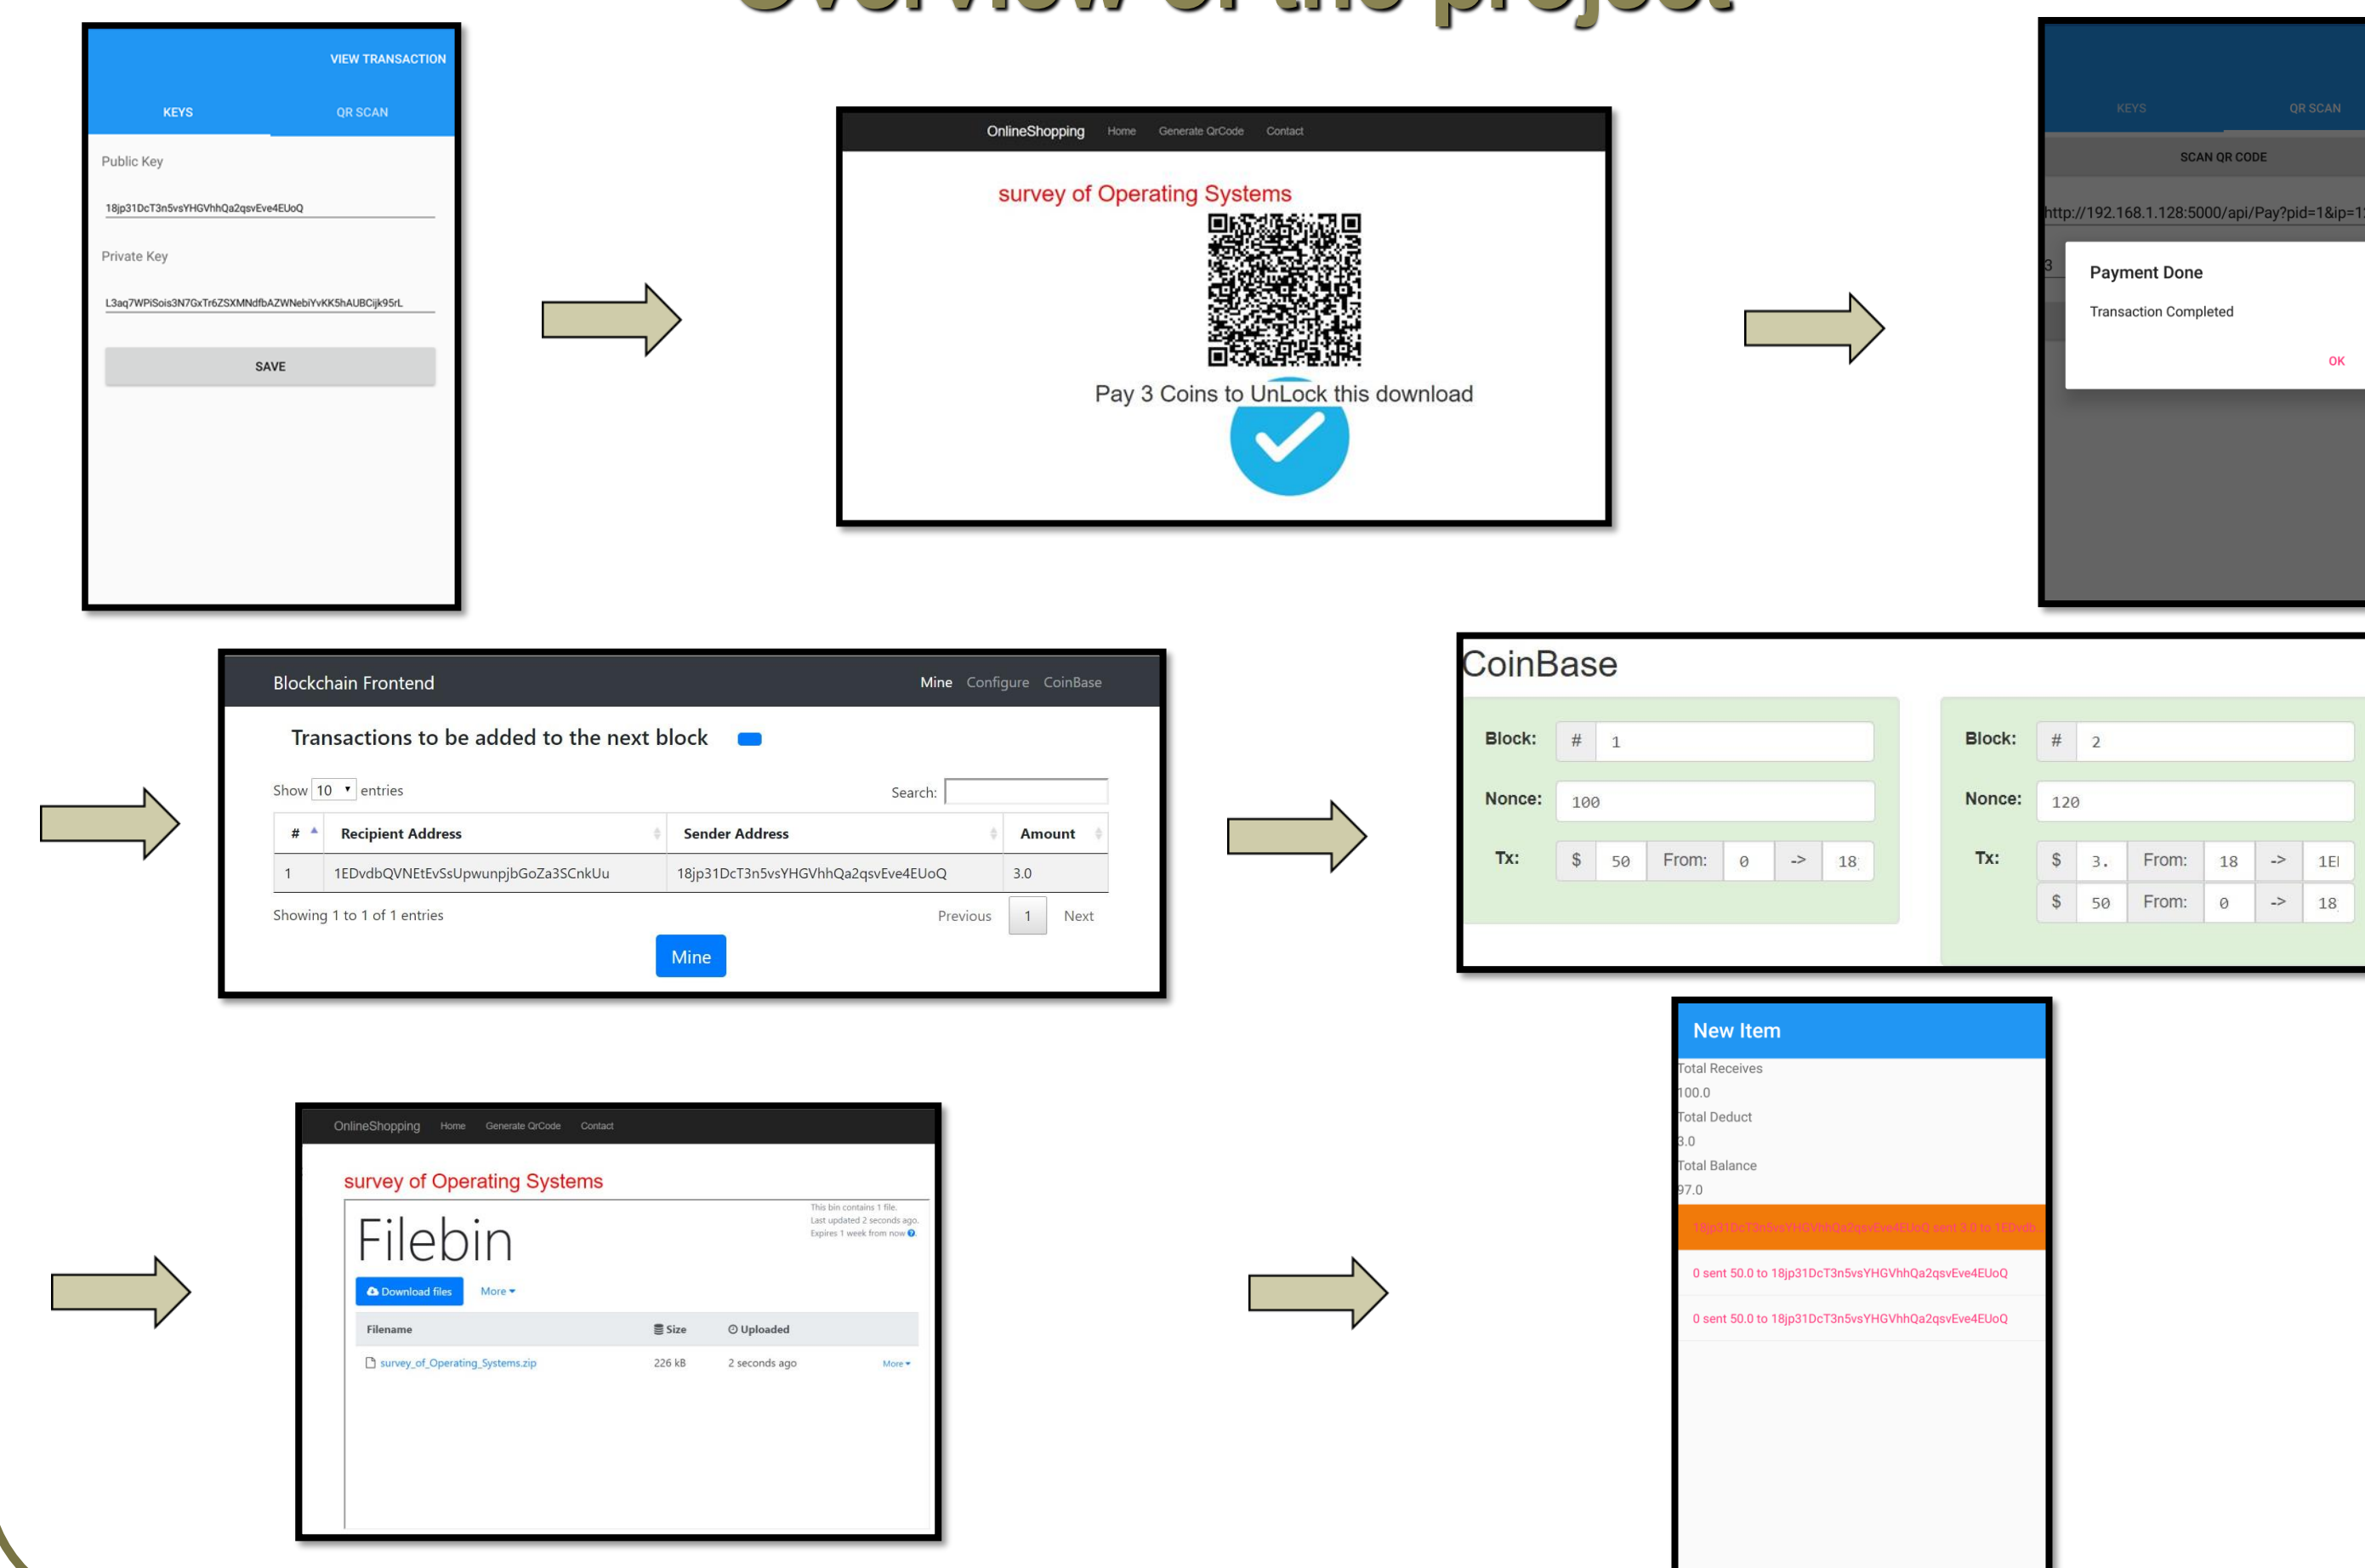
VIEW TRANSACTION

KEYS QR SCAN

Public Key

18jp31DcT3n5vsYHGVhhQa2qsvEve4EUoQ

Private Key

L3aq7WPiSois3N7GxTr6ZSXMNdfbAZWNebiYvKK5hAUBCijk95rL

SAVE

OnlineShopping Home Generate QrCode Contact

survey of Operating Systems

Pay 3 Coins to UnLock this download

KEYS QR SCAN

SCAN QR CODE

http://192.168.1.128:5000/api/Pay?pid=1&ip=1

Payment Done

Transaction Completed

OK

Blockchain Frontend Mine Configure CoinBase

Transactions to be added to the next block

Show 10 entries Search:

| # | Recipient Address | Sender Address | Amount |
|---|---|---|---|
| 1 | 1EDvdbQVNEtEvSsUpwunpjbGoZa3SCnkUu | 18jp31DcT3n5vsYHGVhhQa2qsvEve4EUoQ | 3.0 |

Showing 1 to 1 of 1 entries Previous 1 Next

Mine

CoinBase

Block: # 1
Nonce: 100
Tx: $ 50 From: 0 -> 18

Block: # 2
Nonce: 120
Tx: $ 3. From: 18 -> 1E
$ 50 From: 0 -> 18

New Item

Total Receives
100.0
Total Deduct
3.0
Total Balance
97.0

18jp31DcT3n5vsYHGVhhQa2qsvEve4EUoQ sent 3.0 to 1EDvdb

0 sent 50.0 to 18jp31DcT3n5vsYHGVhhQa2qsvEve4EUoQ

0 sent 50.0 to 18jp31DcT3n5vsYHGVhhQa2qsvEve4EUoQ

OnlineShopping Home Generate QrCode Contact

survey of Operating Systems

Filebin

This bin contains 1 file. Last updated 2 seconds ago. Expires 1 week from now

Download files More

| Filename | Size | Uploaded | |
|---|---|---|---|
| survey_of_Operating_Systems.zip | 226 kB | 2 seconds ago | More |